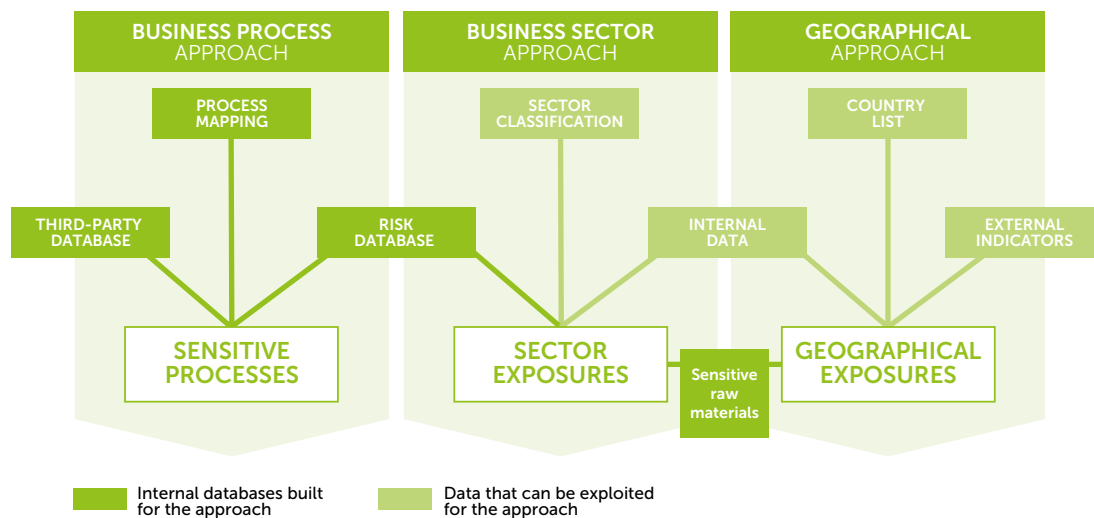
BUSINESS PROCESS APPROACH

PROCESS MAPPING

THIRD-PARTY DATABASE

RISK DATABASE

SENSITIVE PROCESSES

BUSINESS SECTOR APPROACH

SECTOR CLASSIFICATION

INTERNAL DATA

SECTOR EXPOSURES

Sensitive raw materials

GEOGRAPHICAL APPROACH

COUNTRY LIST

EXTERNAL INDICATORS

GEOGRAPHICAL EXPOSURES

Internal databases built for the approach

Data that can be exploited for the approach